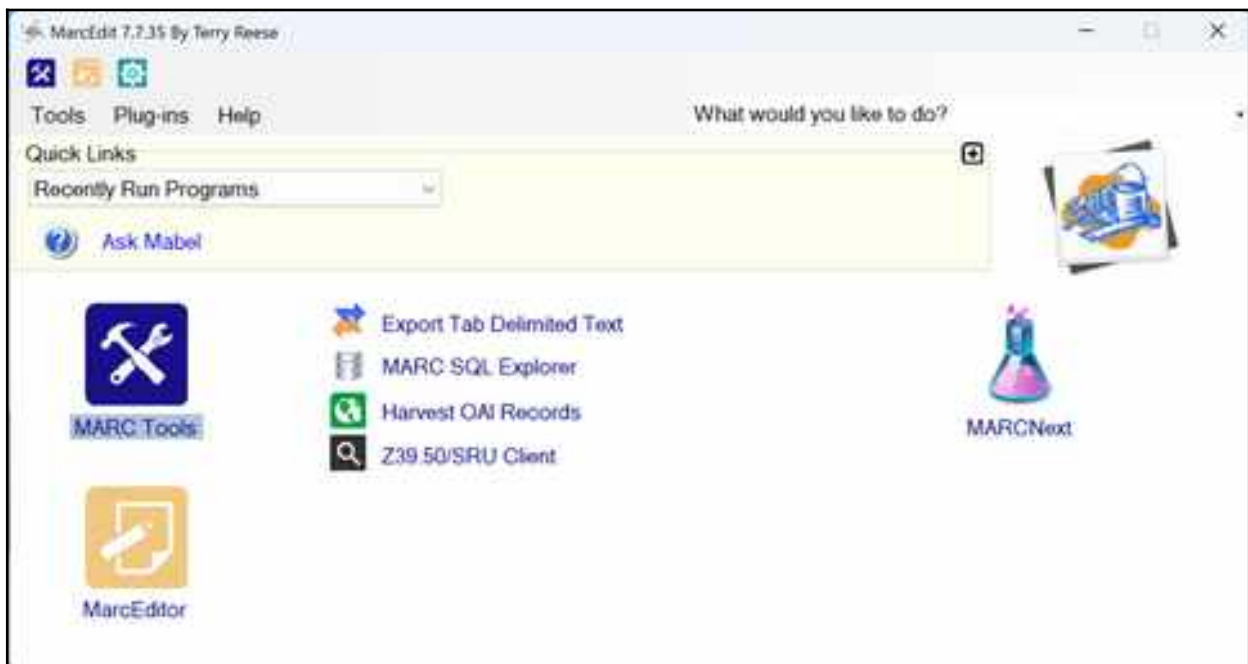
MarcEdit 7.7.35 By Terry Reese

Tools Plug-ins Help

What would you like to do?

Quick Links

Recently Run Programs

Ask Mabel

MARC Tools

Export Tab Delimited Text

MARC SQL Explorer

Harvest OAI Records

Z39.50/SRU Client

MARCNext

MarcEditor